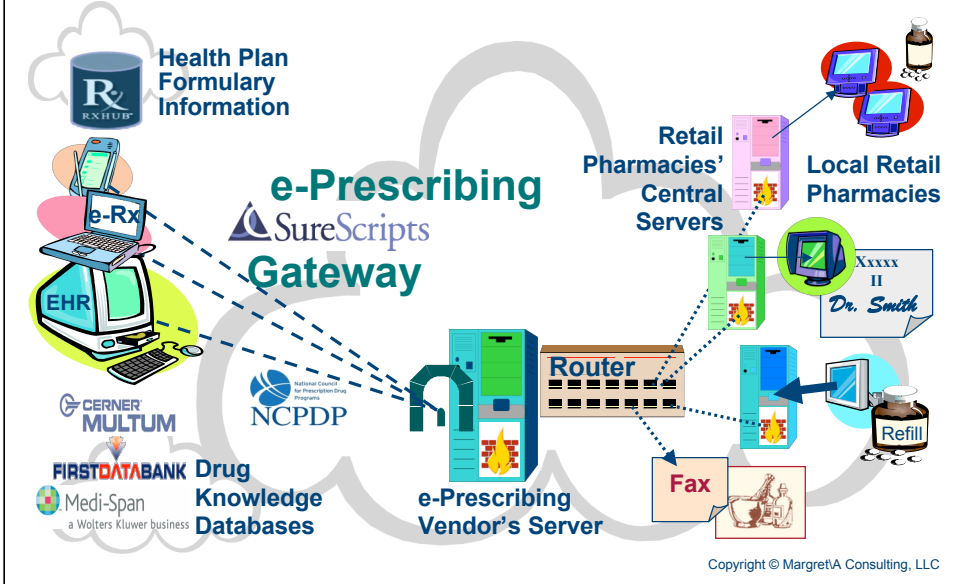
Health Plan Formulary Information

RX RXHUB

e-Rx

EHR

e-Prescribing
SureScripts
Gateway

National Council for Prescription Drug Programs
NCPDP

CERNER MULTUM

FIRSTDATABANK Drug Knowledge Databases
Medi-Span a Wolters Kluwer business

Retail Pharmacies' Central Servers

Local Retail Pharmacies

Xxxxx
II
Dr. Smith

Router

Refill

Fax

e-Prescribing Vendor's Server

Copyright © Margret\A Consulting, LLC